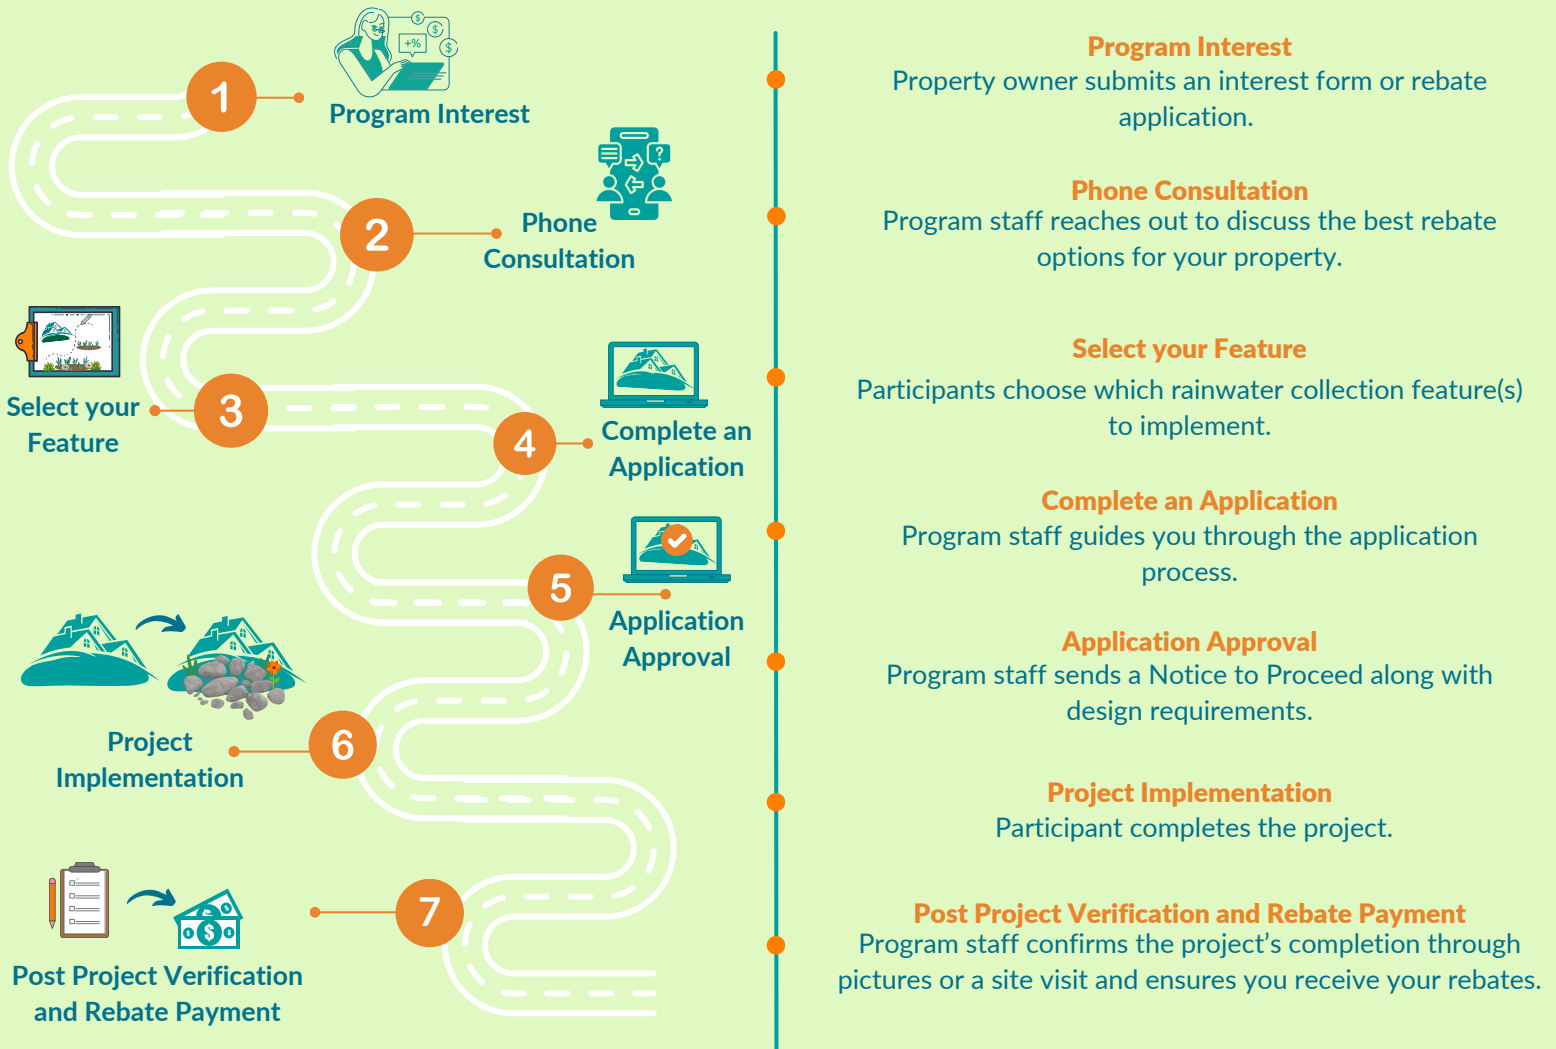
1
Program Interest

2
Phone Consultation

3
Select your Feature

4
Complete an Application

5
Application Approval

6
Project Implementation

7
Post Project Verification and Rebate Payment

Program Interest
Property owner submits an interest form or rebate application.

Phone Consultation
Program staff reaches out to discuss the best rebate options for your property.

Select your Feature
Participants choose which rainwater collection feature(s) to implement.

Complete an Application
Program staff guides you through the application process.

Application Approval
Program staff sends a Notice to Proceed along with design requirements.

Project Implementation
Participant completes the project.

Post Project Verification and Rebate Payment
Program staff confirms the project's completion through pictures or a site visit and ensures you receive your rebates.